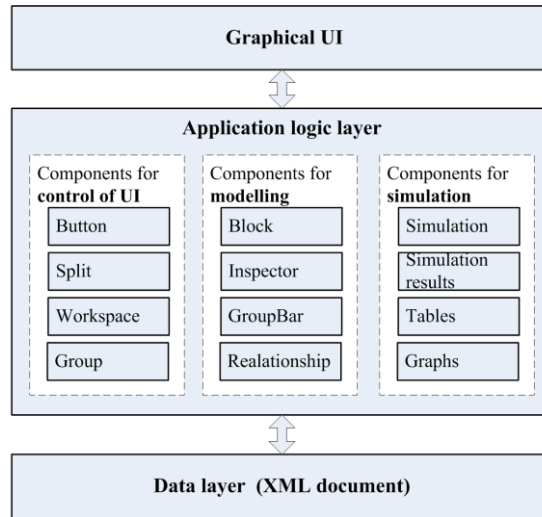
Graphical UI

Application logic layer

Components for control of UI

Button

Split

Workspace

Group

Components for modelling

Block

Inspector

GroupBar

Realationship

Components for simulation

Simulation

Simulation results

Tables

Graphs

Data layer (XML document)